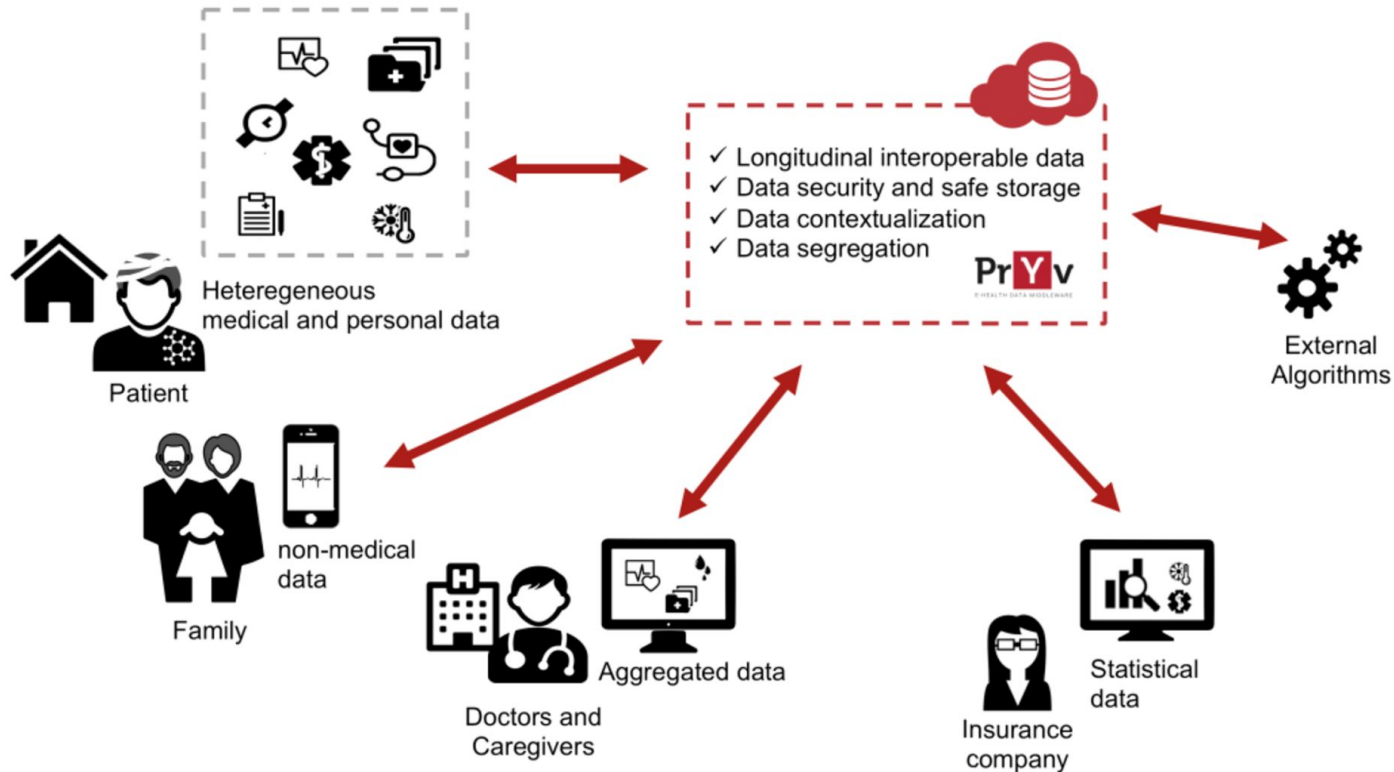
Heteregeneous medical and personal data

Patient

✓ Longitudinal interoperable data
✓ Data security and safe storage
✓ Data contextualization
✓ Data segregation

PrYv
E-HEALTH DATA MIDDLEWARE

External Algorithms

Family

non-medical data

Doctors and Caregivers

Aggregated data

Insurance company

Statistical data